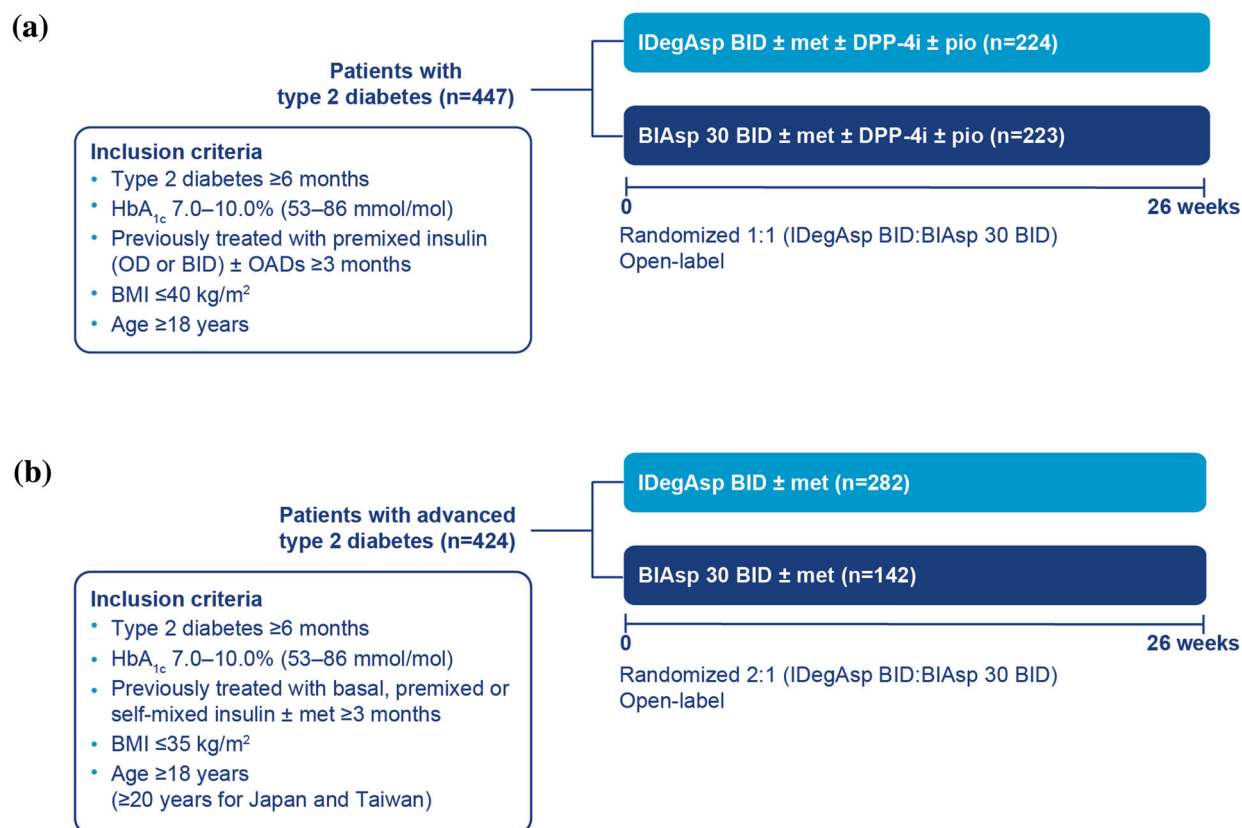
(a)

Patients with type 2 diabetes (n=447)

IDegAsp BID ± met ± DPP-4i ± pio (n=224)

BIAsp 30 BID ± met ± DPP-4i ± pio (n=223)

Inclusion criteria
• Type 2 diabetes ≥6 months
• $HbA_{1c}$ 7.0–10.0% (53–86 mmol/mol)
• Previously treated with premixed insulin (OD or BID) ± OADs ≥3 months
• BMI ≤40 kg/m$^2$
• Age ≥18 years

0

26 weeks

Randomized 1:1 (IDegAsp BID:BIAsp 30 BID)
Open-label

(b)

Patients with advanced type 2 diabetes (n=424)

IDegAsp BID ± met (n=282)

BIAsp 30 BID ± met (n=142)

Inclusion criteria
• Type 2 diabetes ≥6 months
• $HbA_{1c}$ 7.0–10.0% (53–86 mmol/mol)
• Previously treated with basal, premixed or self-mixed insulin ± met ≥3 months
• BMI ≤35 kg/m$^2$
• Age ≥18 years (≥20 years for Japan and Taiwan)

0

26 weeks

Randomized 2:1 (IDegAsp BID:BIAsp 30 BID)
Open-label